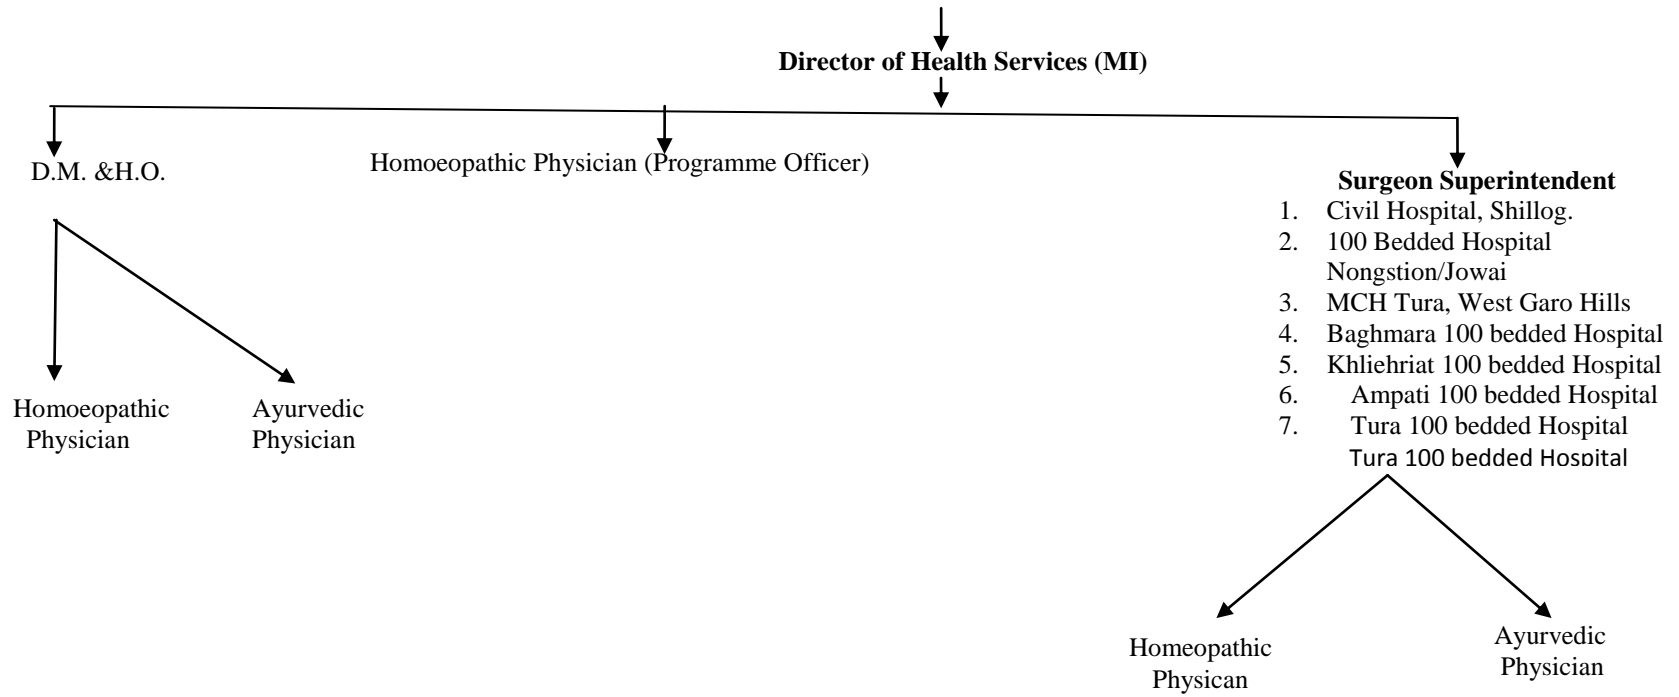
Director of Health Services (MI)

D.M. &H.O.

Homoeopathic Physician (Programme Officer)

Surgeon Superintendent
1. Civil Hospital, Shillog.
2. 100 Bedded Hospital Nongstion/Jowai
3. MCH Tura, West Garo Hills
4. Baghmara 100 bedded Hospital
5. Khliehriat 100 bedded Hospital
6. Ampati 100 bedded Hospital
7. Tura 100 bedded Hospital
Tura 100 bedded Hospital

Homoeopathic Physician

Ayurvedic Physician

Homeopathic Physican

Ayurvedic Physician